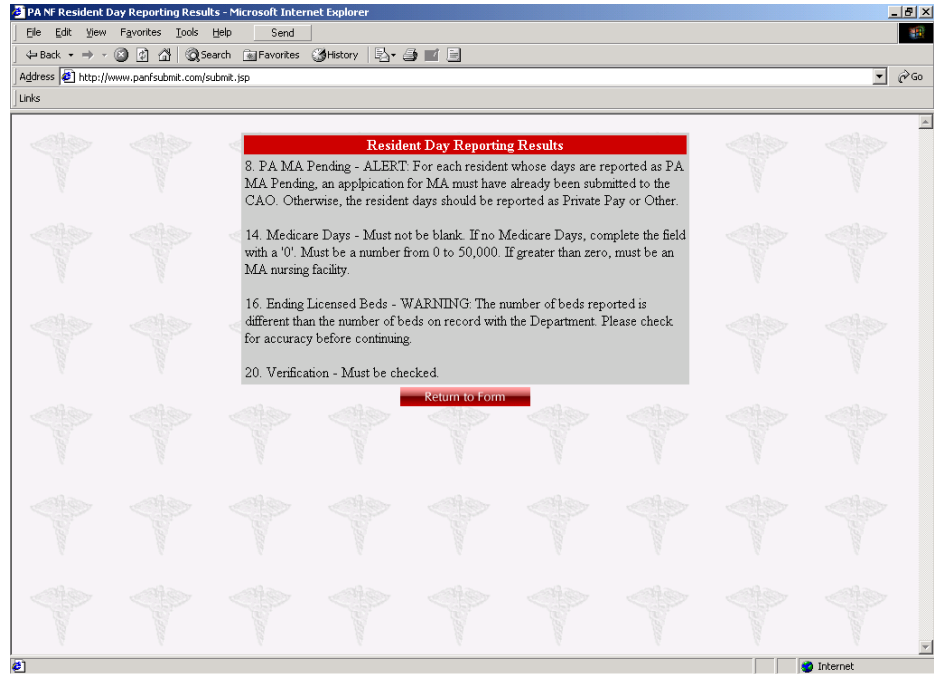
PA NF Resident Day Reporting Results - Microsoft Internet Explorer

File Edit View Favorites Tools Help Send

Back Search Favorites History

Address http://www.panfsubmit.com/submit.jsp Go

Links

Resident Day Reporting Results

8. PA MA Pending - ALERT: For each resident whose days are reported as PA MA Pending, an applpication for MA must have already been submitted to the CAO. Otherwise, the resident days should be reported as Private Pay or Other.

14. Medicare Days - Must not be blank. If no Medicare Days, complete the field with a '0'. Must be a number from 0 to 50,000. If greater than zero, must be an MA nursing facility.

16. Ending Licensed Beds - WARNING: The number of beds reported is different than the number of beds on record with the Department. Please check for accuracy before continuing.

20. Verification - Must be checked.

Return to Form

Internet